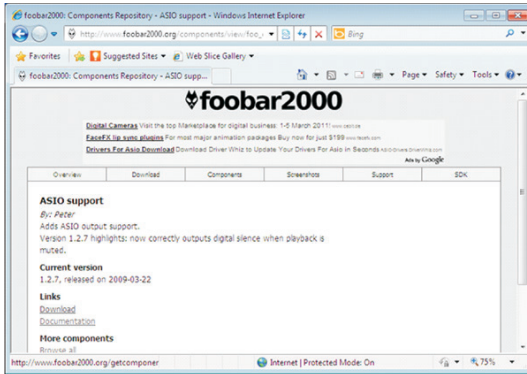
foobar2000: Components Repository - ASIO support - Windows Internet Explorer

http://www.foobar2000.org/components/view/foo_

Bing

Favorites | Suggested Sites ▾ | Web Slice Gallery ▾

foobar2000: Components Repository - ASIO support...

Page ▾ Safety ▾ Tools ▾

foobar2000

Digital Cameras Visit the top Marketplace for digital business: 1-5 March 2011! www.cebit.de

FaceFX lip sync plugins For most major animation packages Buy now for just $189 www.facefx.com

Drivers For Asio Download Download Driver Whiz to Update Your Drivers For Asio in Seconds

Ads by Google

| Overview | Download | Components | Screenshots | Support | SDK |
|---|---|---|---|---|---|

ASIO support

By: Peter

Adds ASIO output support.

Version 1.2.7 highlights: now correctly outputs digital silence when playback is muted.

Current version

1.2.7, released on 2009-03-22

Links

Download

Documentation

More components

Browse all

http://www.foobar2000.org/getcomponer

Internet | Protected Mode: On

75% ▾